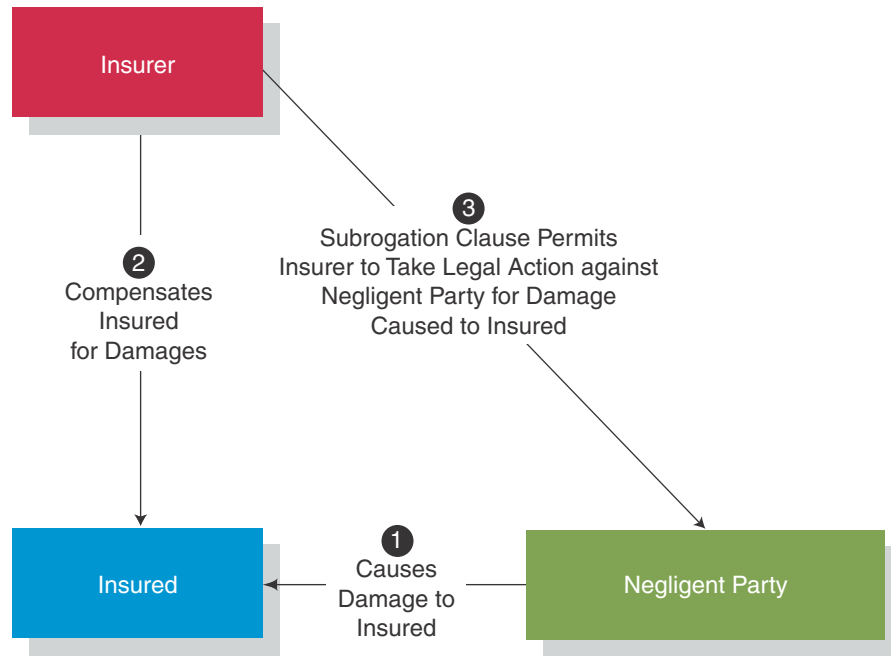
Insurer

2
Compensates Insured for Damages

3
Subrogation Clause Permits Insurer to Take Legal Action against Negligent Party for Damage Caused to Insured

Insured

1
Causes Damage to Insured

Negligent Party